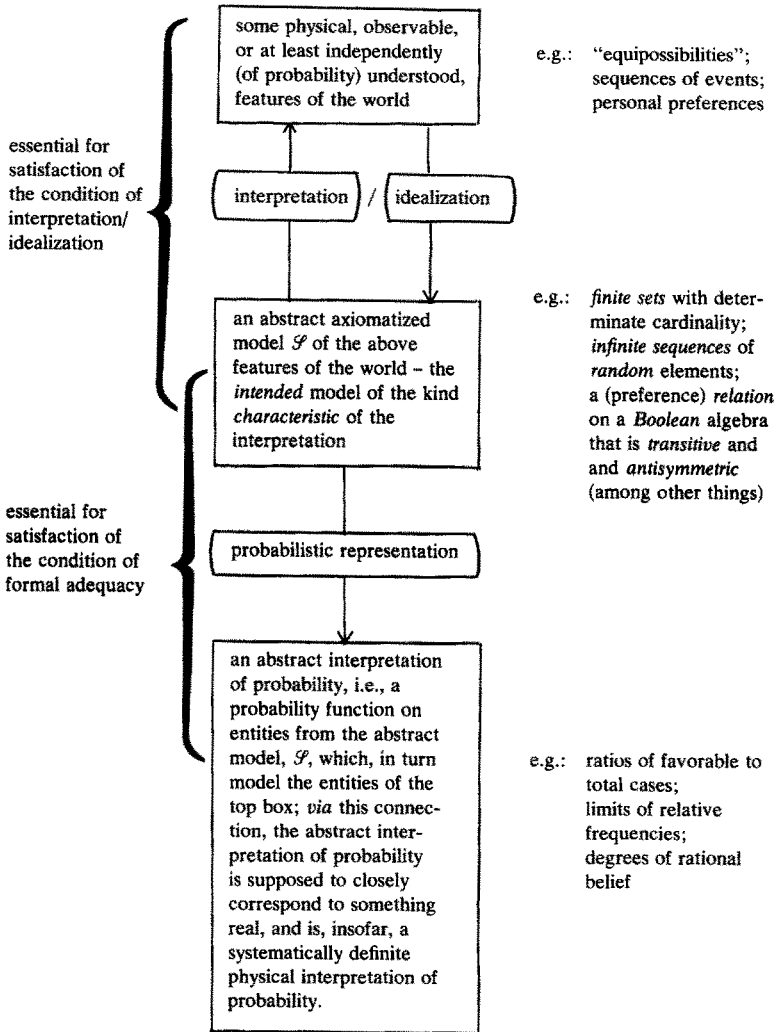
some physical, observable, or at least independently (of probability) understood, features of the world

e.g.: "equipossibilities"; sequences of events; personal preferences

essential for satisfaction of the condition of interpretation/ idealization

interpretation / idealization

an abstract axiomatized model $\mathscr{S}$ of the above features of the world – the *intended* model of the kind *characteristic* of the interpretation

e.g.: *finite sets* with determinate cardinality; *infinite sequences* of *random* elements; a (preference) *relation* on a *Boolean* algebra that is *transitive* and and *antisymmetric* (among other things)

essential for satisfaction of the condition of formal adequacy

probabilistic representation

an abstract interpretation of probability, i.e., a probability function on entities from the abstract model, $\mathscr{S}$, which, in turn model the entities of the top box; *via* this connection, the abstract interpretation of probability is supposed to closely correspond to something real, and is, insofar, a systematically definite physical interpretation of probability.

e.g.: ratios of favorable to total cases; limits of relative frequencies; degrees of rational belief